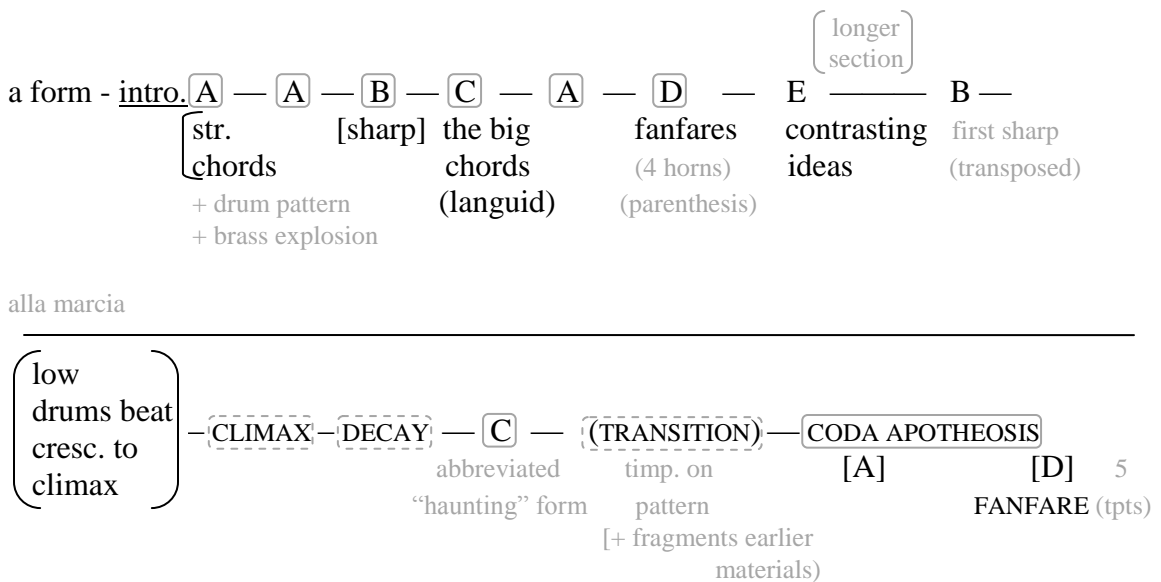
longer section

a form - intro. A — A — B — C — A — D — E ——— B —

str. chords [sharp] the big chords (languid) fanfares (4 horns) (parenthesis) contrasting ideas first sharp (transposed)

+ drum pattern
+ brass explosion

alla marcia

low drums beat cresc. to climax – CLIMAX – DECAY — C — (TRANSITION) — CODA APOTHEOSIS

abbreviated "haunting" form

timp. on pattern [+ fragments earlier materials)

[A] [D] 5 FANFARE (tpts)